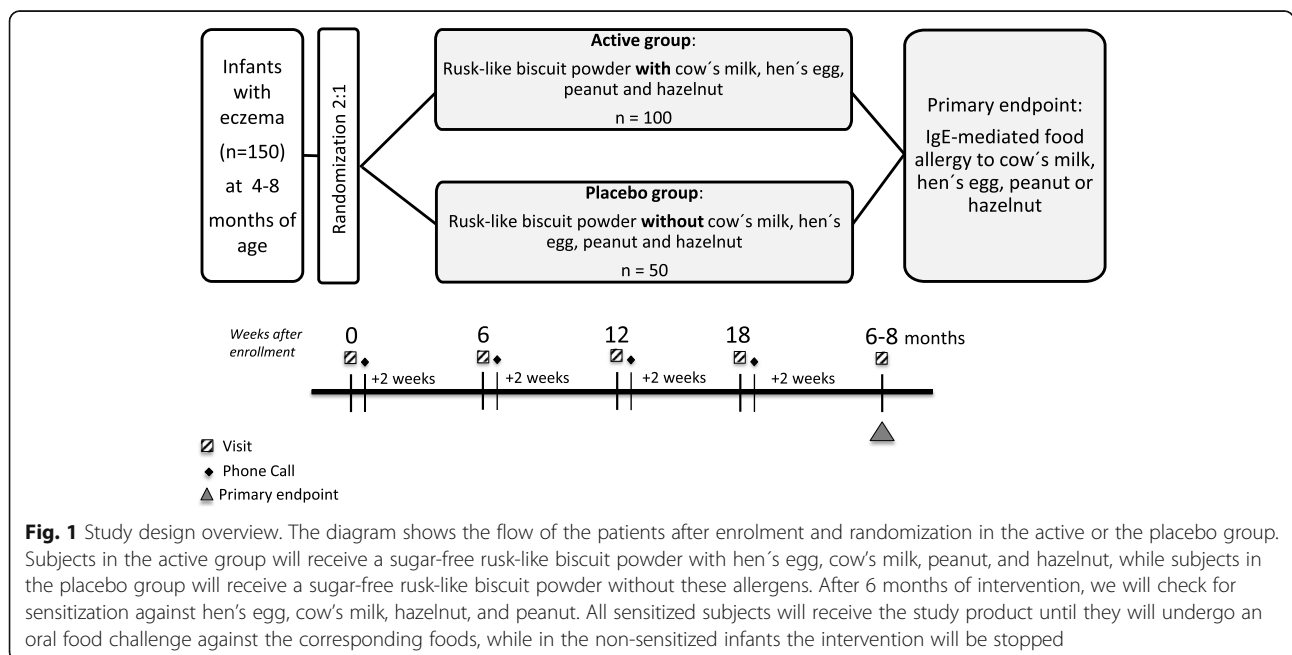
Infants with eczema (n=150) at 4-8 months of age

Randomization 2:1

**Active group**:
Rusk-like biscuit powder **with** cow´s milk, hen´s egg, peanut and hazelnut
n = 100

**Placebo group**:
Rusk-like biscuit powder **without** cow´s milk, hen´s egg, peanut and hazelnut
n = 50

Primary endpoint:
IgE-mediated food allergy to cow´s milk, hen´s egg, peanut or hazelnut

*Weeks after enrollment*

0

6

12

18

6-8 months

+2 weeks

+2 weeks

+2 weeks

+2 weeks

Visit

Phone Call

Primary endpoint

**Fig. 1** Study design overview. The diagram shows the flow of the patients after enrolment and randomization in the active or the placebo group. Subjects in the active group will receive a sugar-free rusk-like biscuit powder with hen´s egg, cow's milk, peanut, and hazelnut, while subjects in the placebo group will receive a sugar-free rusk-like biscuit powder without these allergens. After 6 months of intervention, we will check for sensitization against hen's egg, cow's milk, hazelnut, and peanut. All sensitized subjects will receive the study product until they will undergo an oral food challenge against the corresponding foods, while in the non-sensitized infants the intervention will be stopped